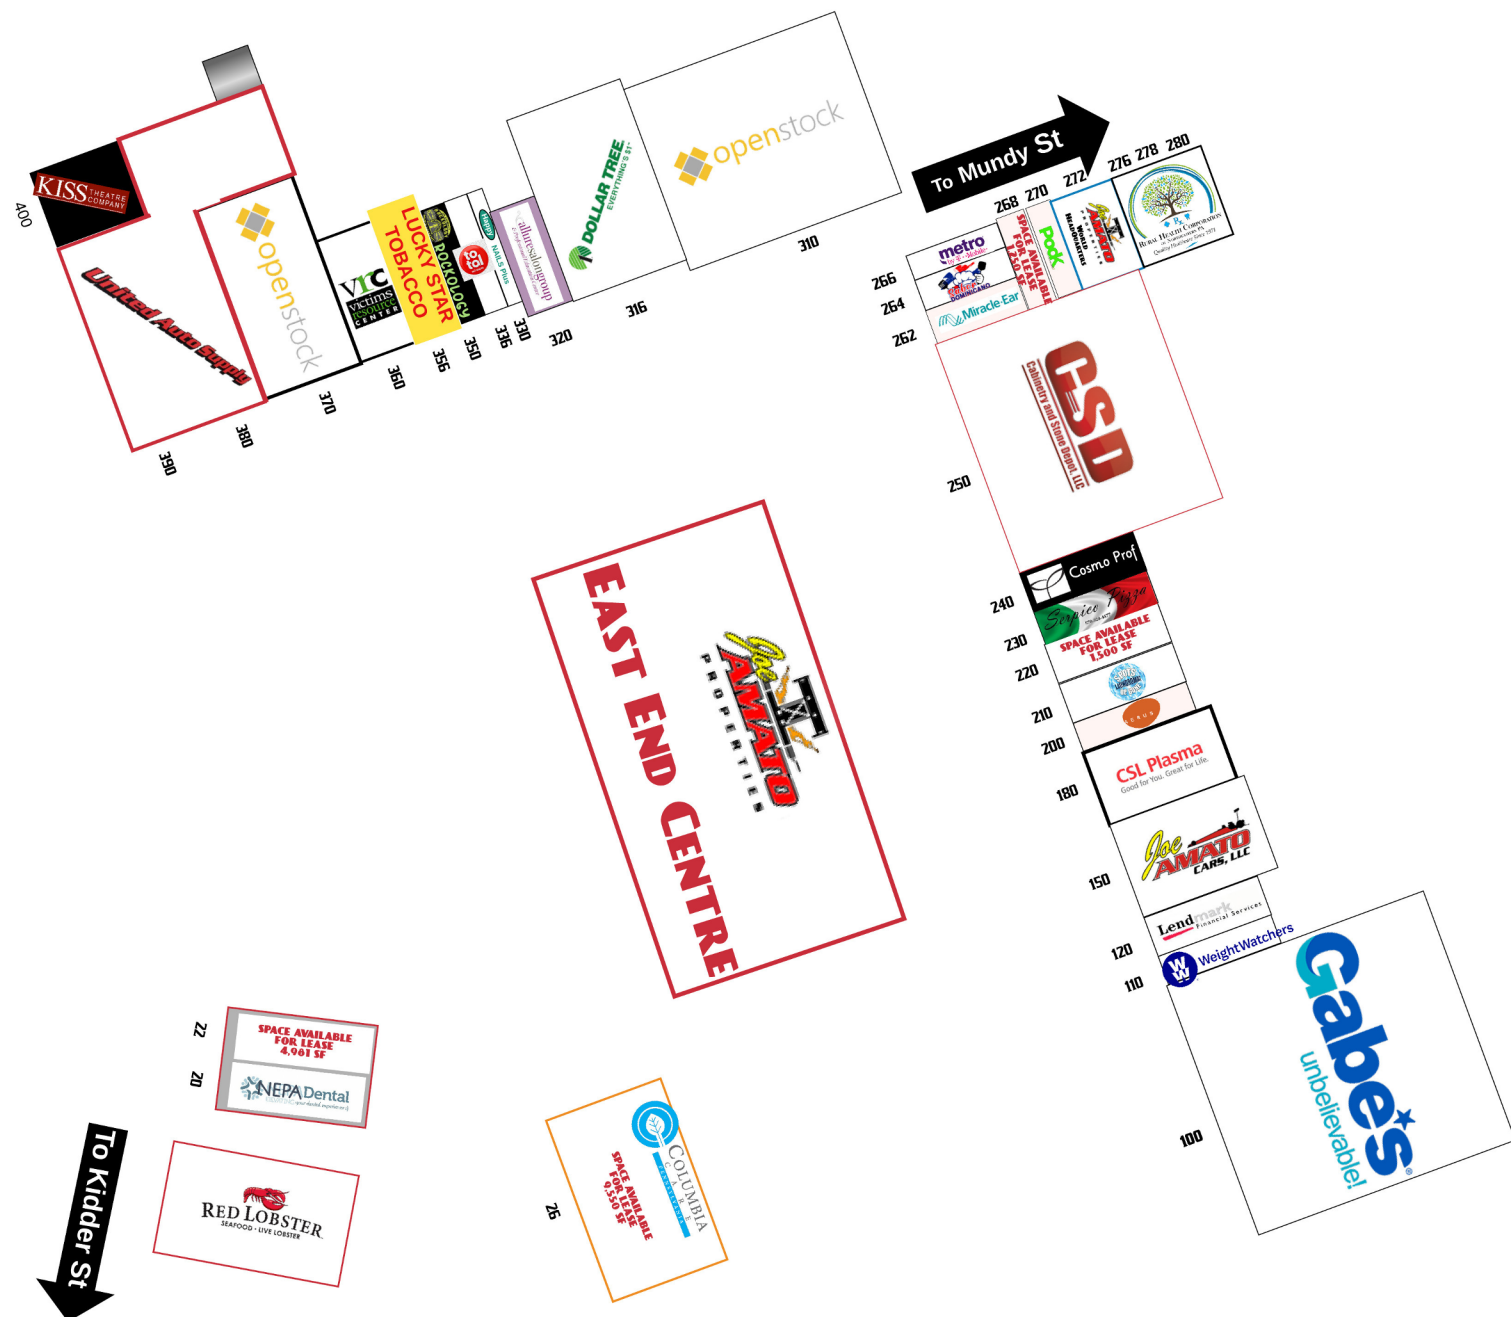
KISS THEATRE COMPANY
400
United Auto Supply
390
380
openstock
370
VRC victims resource center
360
LUCKY STAR TOBACCO
356
ROCKOLOGY
350
to tal
336
NAILS Plus
330
alluresalongroup
320
DOLLAR TREE EVERYTHING'S $1
316
openstock
310
To Mundy St
266
264
262
metro by T-Mobile
DOMINICANO
Miracle-Ear
268
270
SPACE AVAILABLE FOR LEASE 1,250 SF
Pook
272
WORLD HEADQUARTERS
JOE AMATO
276
278
280
Rural Health Corporation
250
CSD
Cabinetry and Stone Depot, LLC
EAST END CENTRE
Joe AMATO PROPERTIES
240
Cosmo Prof
Serpico Pizza
230
SPACE AVAILABLE FOR LEASE 1,500 SF
220
210
200
CSL Plasma Good for You. Great for Life.
180
Joe AMATO CARS, LLC
150
Lendmark Financial Services
120
WW WeightWatchers
110
Gabe's unbelievable!
100
22
SPACE AVAILABLE FOR LEASE 4,961 SF
20
NEPA Dental
To Kidder St
RED LOBSTER SEAFOOD · LIVE LOBSTER
26
COLUMBIA
SPACE AVAILABLE FOR LEASE 9,550 SF